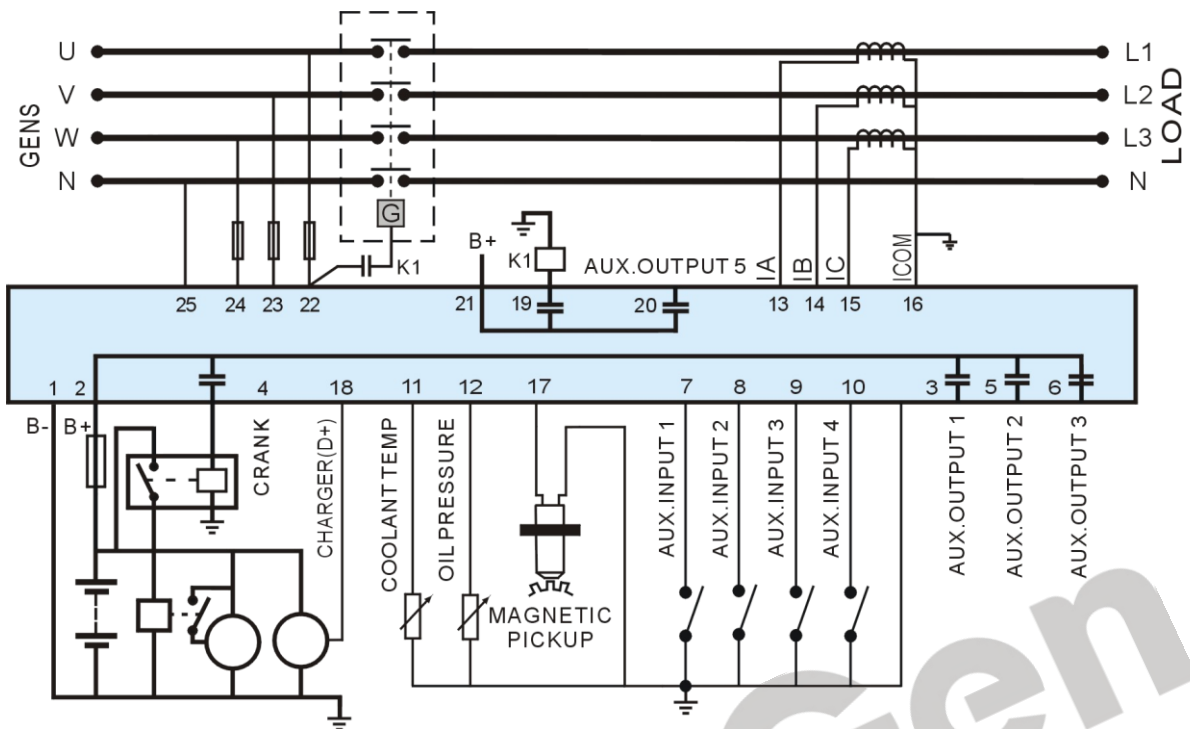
U
V
W
N
GENS

G
K1

L1
L2
L3
N
LOAD

B+
K1
AUX.OUTPUT 5
IA
IB
IC
ICOM

25 24 23 22 21 19 20 13 14 15 16

1 2 4 18 11 12 17 7 8 9 10 3 5 6

B- B+
CRANK
CHARGER(D+)
COOLANT TEMP
OIL PRESSURE
MAGNETIC PICKUP
AUX.INPUT 1
AUX.INPUT 2
AUX.INPUT 3
AUX.INPUT 4
AUX.OUTPUT 1
AUX.OUTPUT 2
AUX.OUTPUT 3

Gen